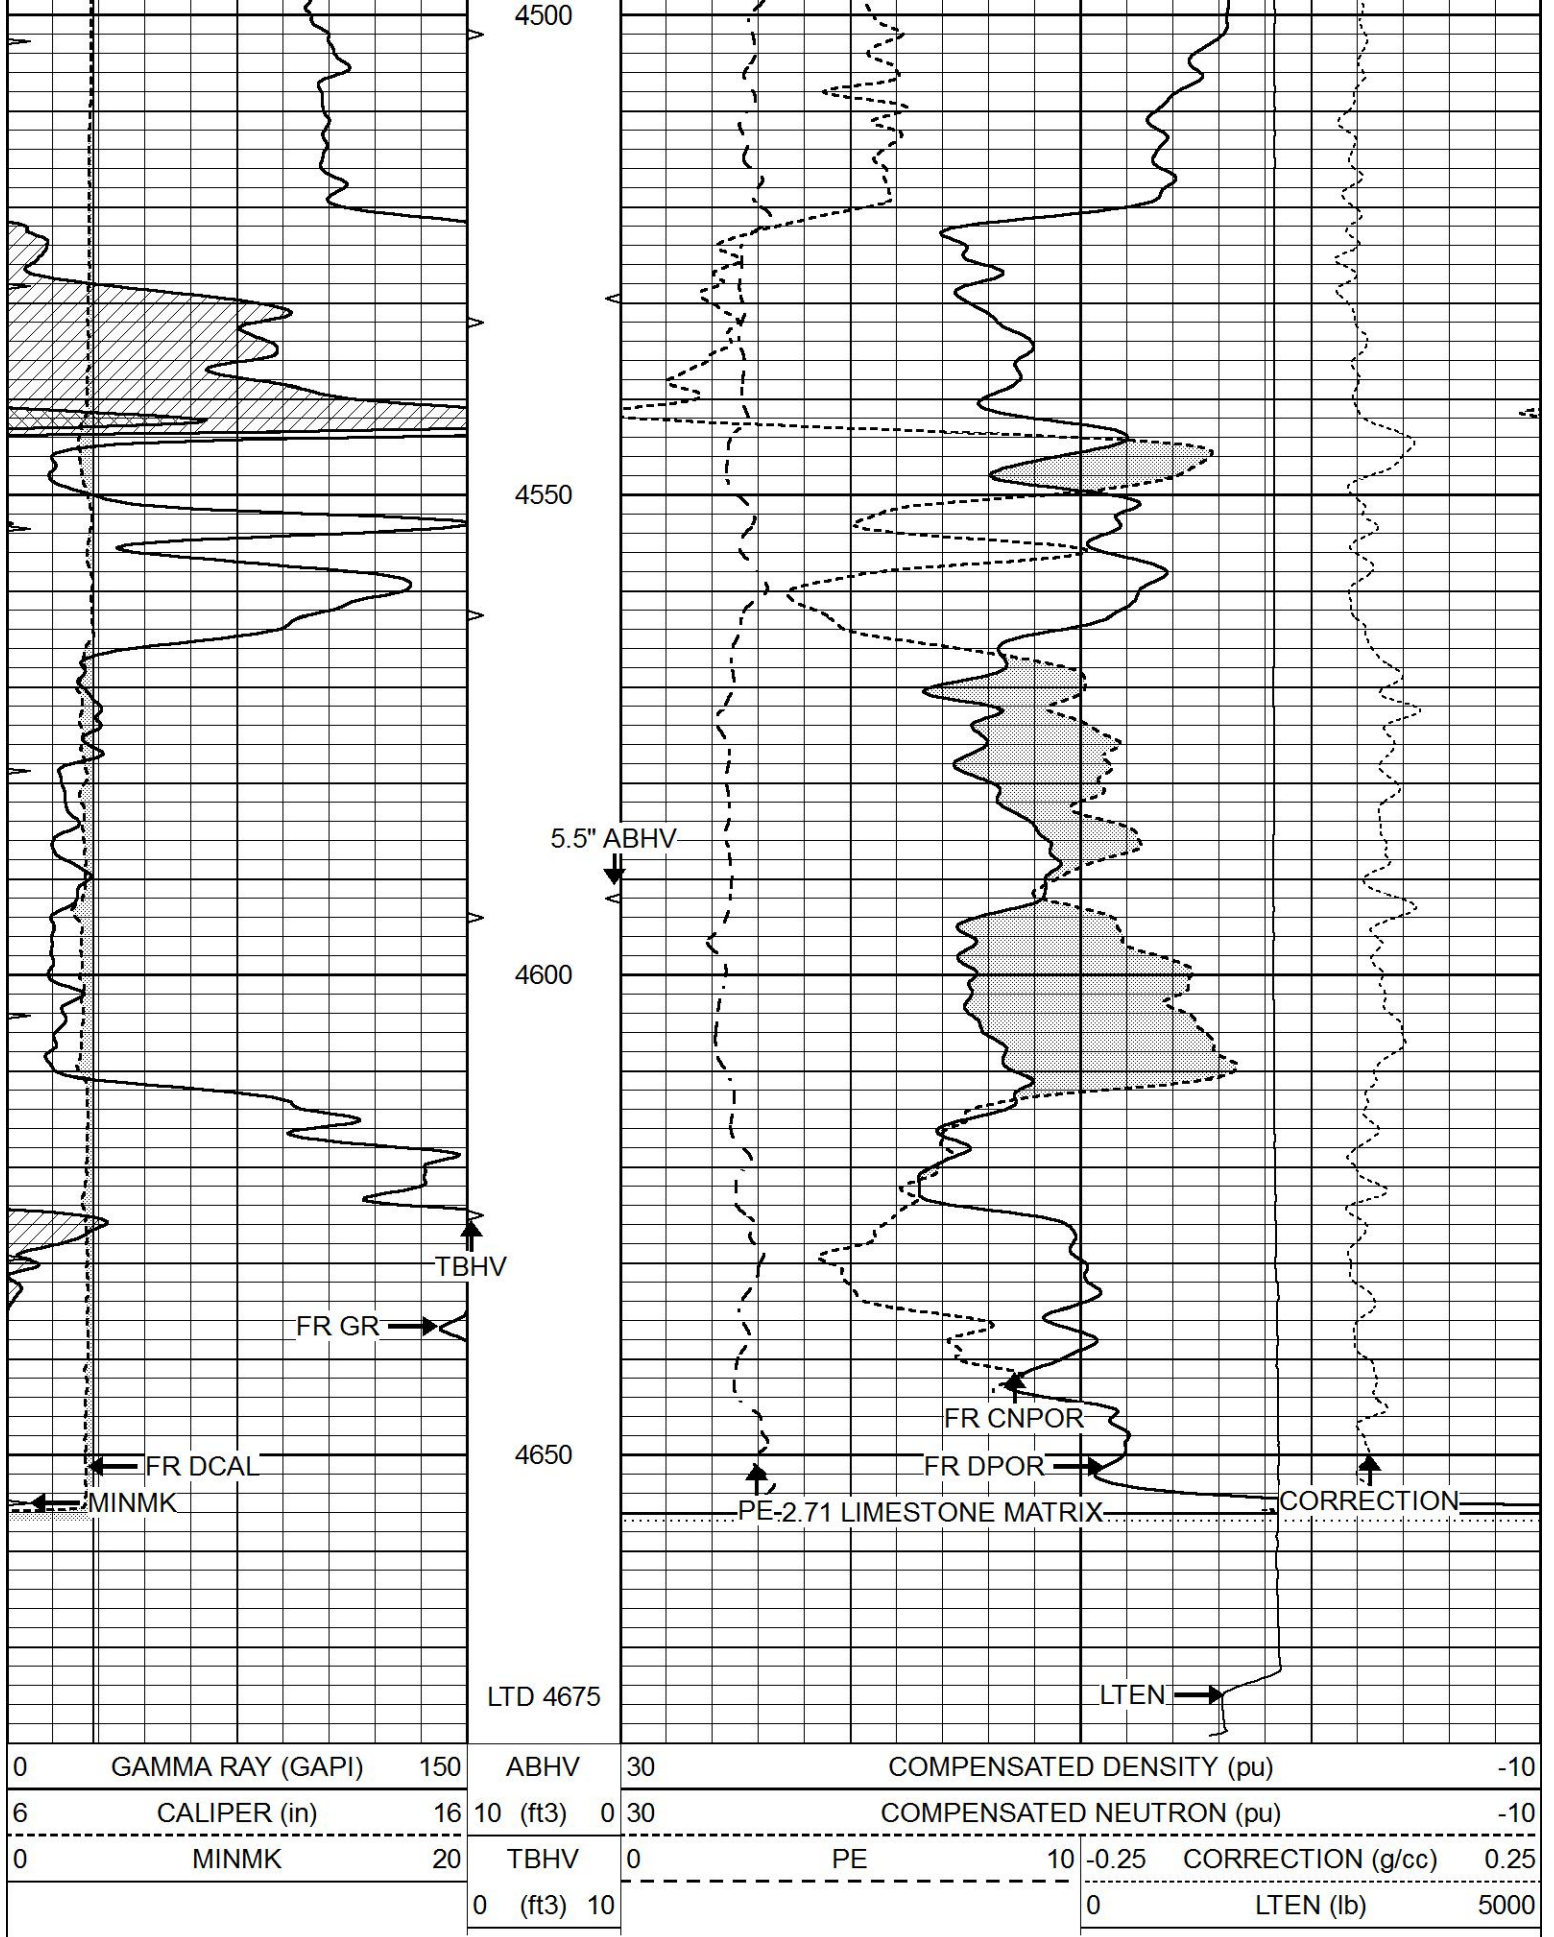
4500

4550

5.5" ABHV

4600

TBHV

FR GR

FR CNPOR

4650

FR DCAL

FR DPOR

MINMK

PE 2.71 LIMESTONE MATRIX

CORRECTION

LTD 4675

LTEN

| 0 GAMMA RAY (GAPI) 150 | ABHV | 30 COMPENSATED DENSITY (pu) -10 | |
|---|---|---|---|
| 6 CALIPER (in) 16 | 10 (ft3) 0 | 30 COMPENSATED NEUTRON (pu) -10 | |
| 0 MINMK 20 | TBHV | 0 PE 10 | -0.25 CORRECTION (g/cc) 0.25 |
| | 0 (ft3) 10 | | 0 LTEN (lb) 5000 |